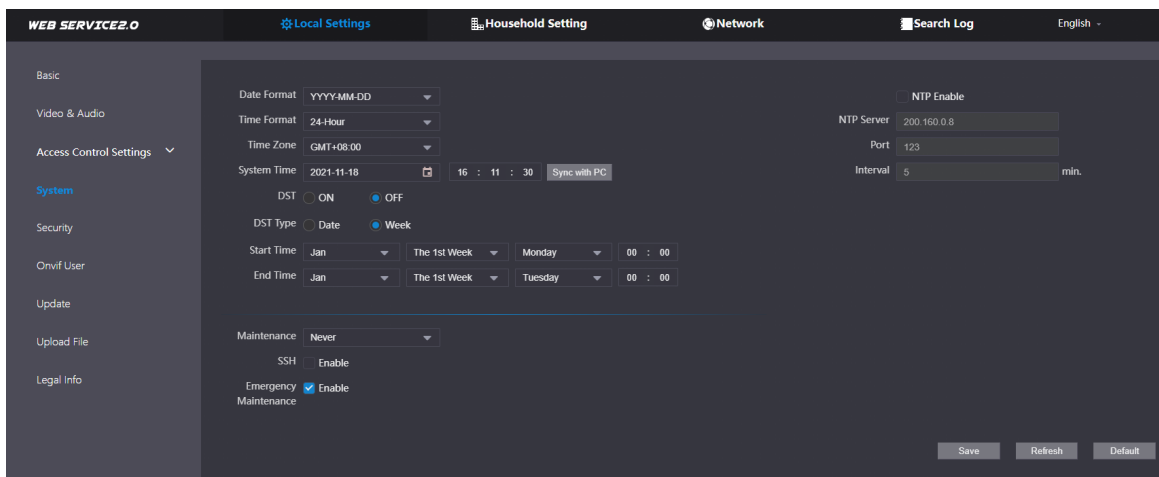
WEB SERVICE2.0

Local Settings

Household Setting

Network

Search Log

English

Basic

Video & Audio

Access Control Settings

System

Security

Onvif User

Update

Upload File

Legal Info

Date Format YYYY-MM-DD

Time Format 24-Hour

Time Zone GMT+08:00

System Time 2021-11-18 16 : 11 : 30 Sync with PC

DST ON OFF

DST Type Date Week

Start Time Jan The 1st Week Monday 00 : 00

End Time Jan The 1st Week Tuesday 00 : 00

NTP Enable

NTP Server 200.160.0.8

Port 123

Interval 5 min.

Maintenance Never

SSH Enable

Emergency Maintenance Enable

Save

Refresh

Default